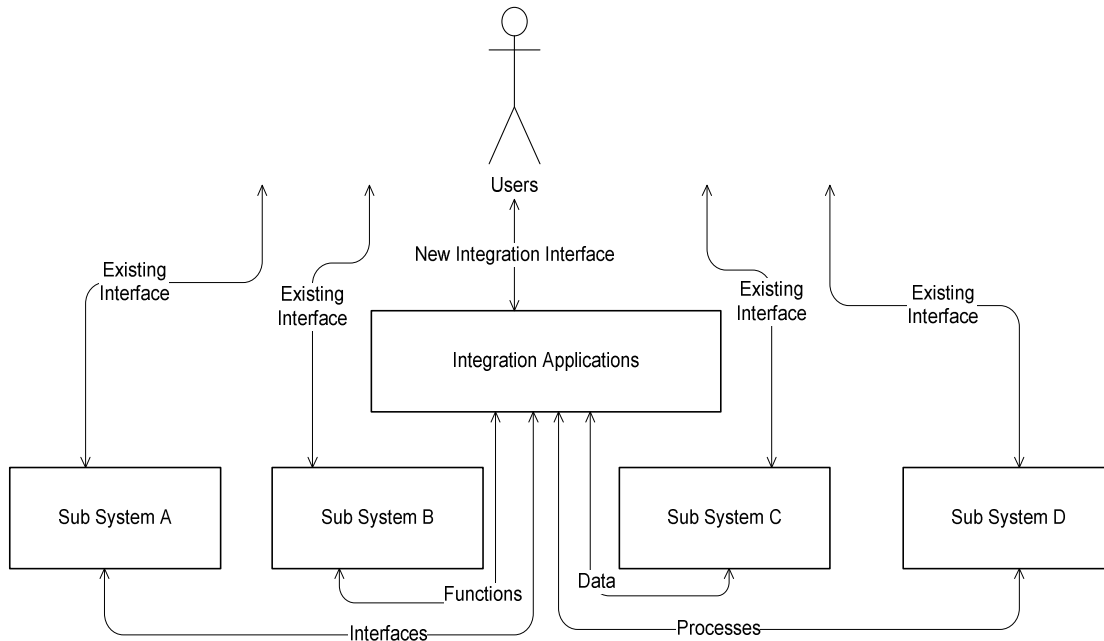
Users

New Integration Interface

Existing Interface

Existing Interface

Existing Interface

Existing Interface

Integration Applications

Sub System A

Sub System B

Sub System C

Sub System D

Functions

Data

Interfaces

Processes